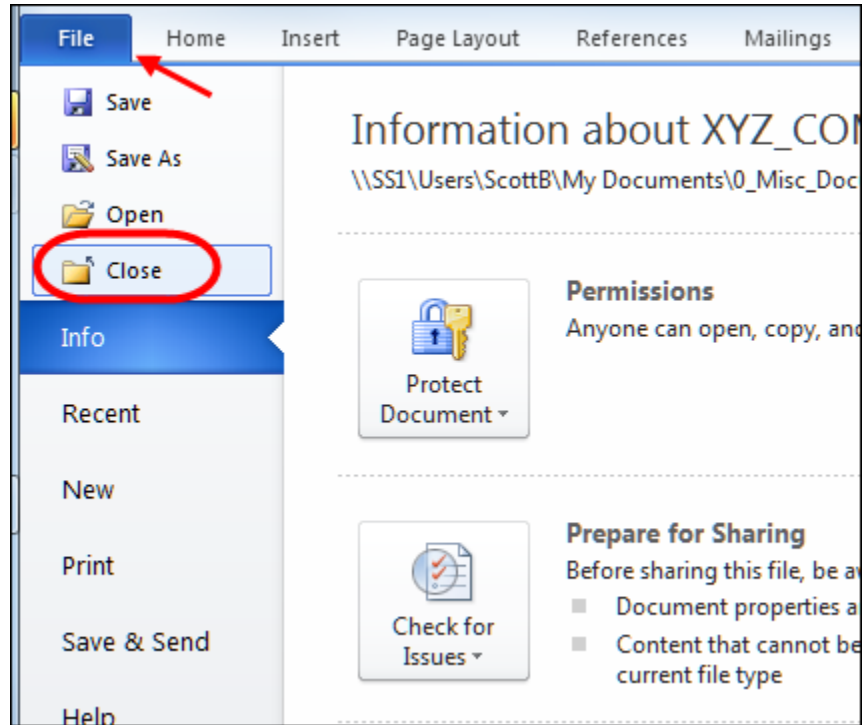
File Home Insert Page Layout References Mailings

Save
Save As
Open
Close
Info
Recent
New
Print
Save & Send
Help

Information about XYZ_CON
\\SS1\Users\ScottB\My Documents\0_Misc_Doc

Protect Document

Permissions
Anyone can open, copy, and

Check for Issues

Prepare for Sharing
Before sharing this file, be a
Document properties a
Content that cannot be current file type